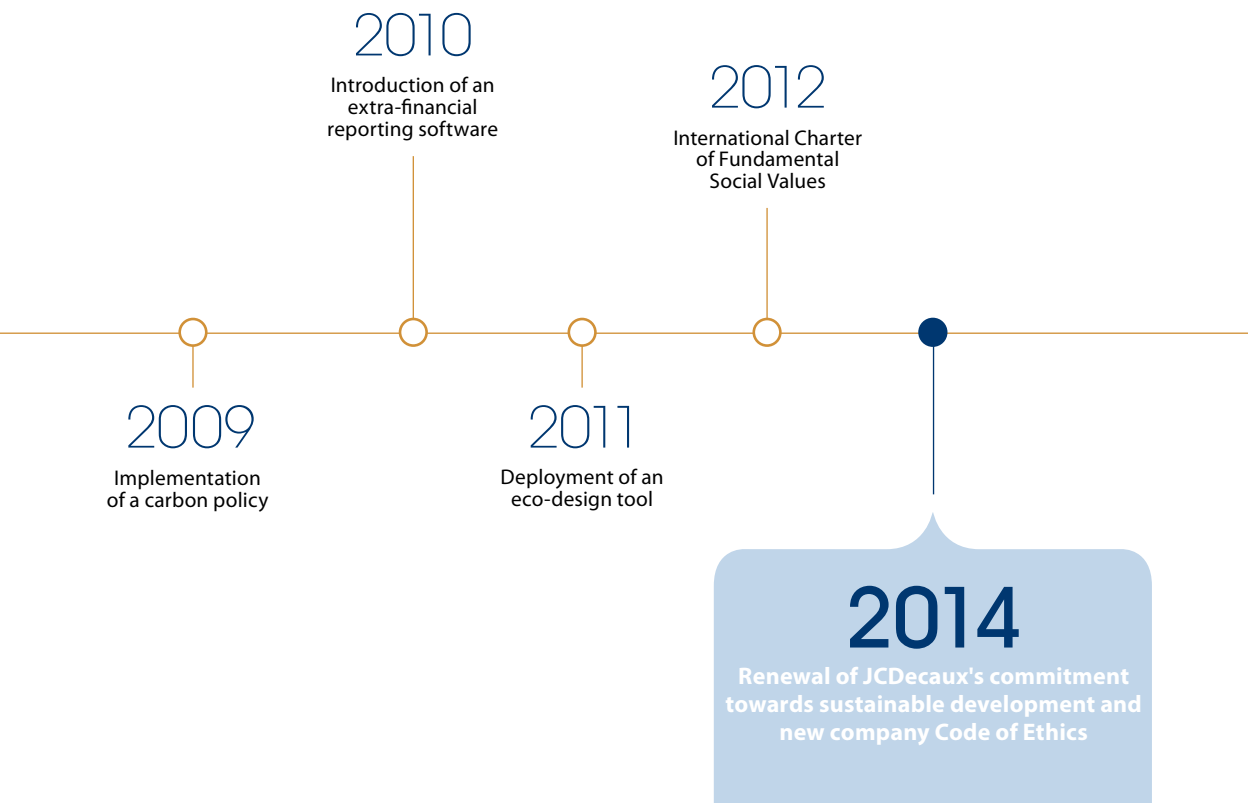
2010
Introduction of an extra-financial reporting software

2012
International Charter of Fundamental Social Values

2009
Implementation of a carbon policy

2011
Deployment of an eco-design tool

2014
Renewal of JCDecaux's commitment towards sustainable development and new company Code of Ethics